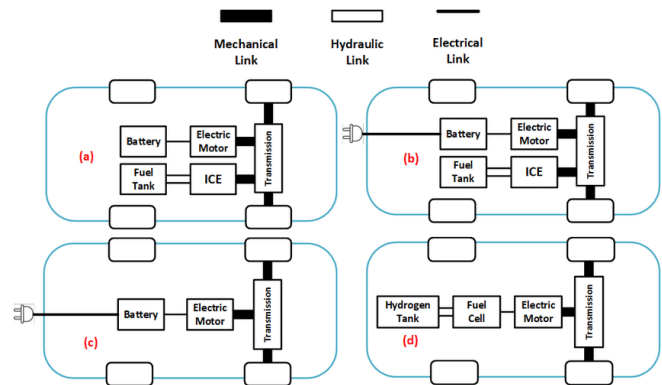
Mechanical Link

Hydraulic Link

Electrical Link

Battery

Electric Motor

Transmission

(a)

Fuel Tank

ICE

Battery

Electric Motor

Transmission

(b)

Fuel Tank

ICE

Battery

Electric Motor

Transmission

(c)

Hydrogen Tank

Fuel Cell

Electric Motor

Transmission

(d)